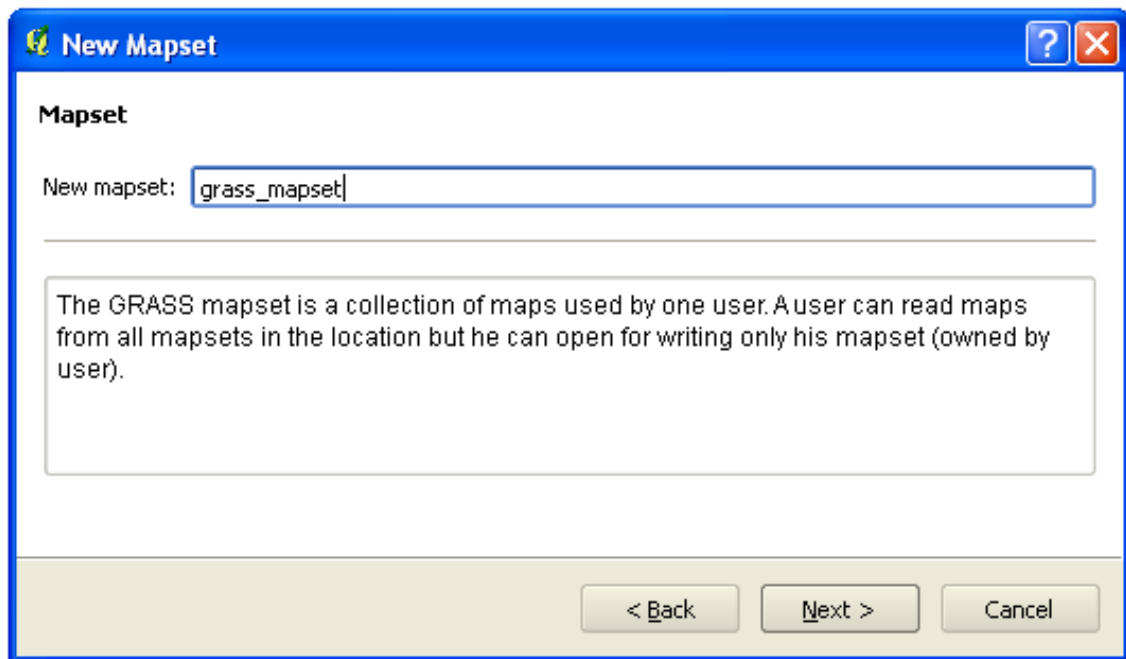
New Mapset

?

Mapset

New mapset: grass_mapset

The GRASS mapset is a collection of maps used by one user. A user can read maps from all mapsets in the location but he can open for writing only his mapset (owned by user).

< Back

Next >

Cancel